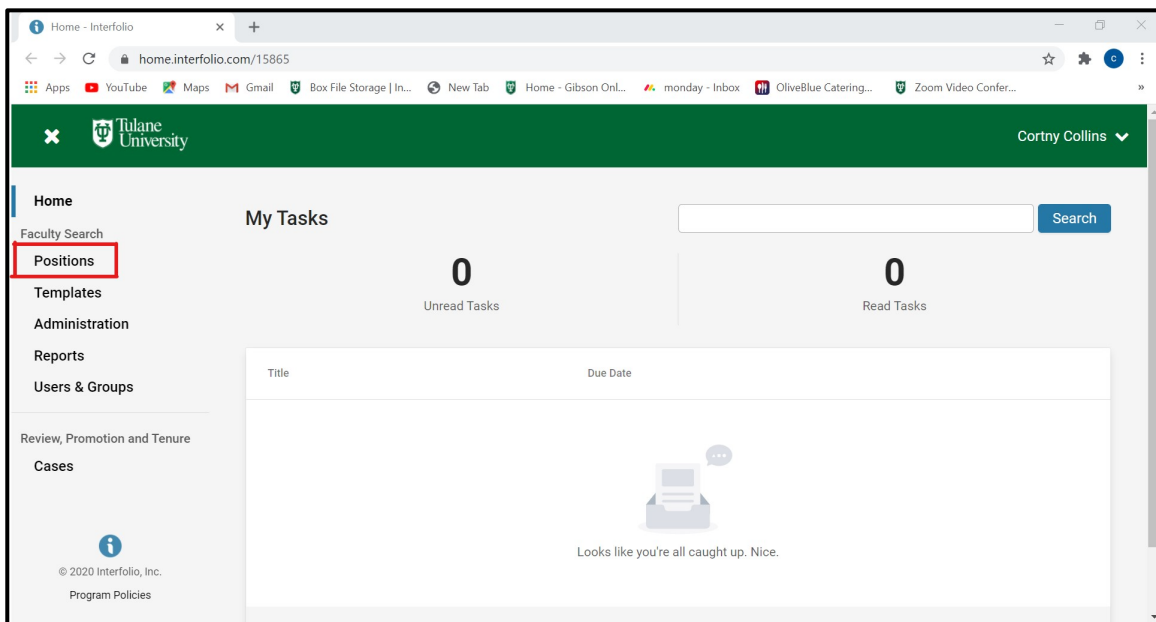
Home - Interfolio

home.interfolio.com/15865

Apps YouTube Maps Gmail Box File Storage | In... New Tab Home - Gibson Onl... monday - Inbox OliveBlue Catering... Zoom Video Confer...

Tulane University

Cortny Collins

Home
Faculty Search
Positions
Templates
Administration
Reports
Users & Groups

Review, Promotion and Tenure
Cases

© 2020 Interfolio, Inc.
Program Policies

My Tasks

Search

0
Unread Tasks

0
Read Tasks

| Title | Due Date |
|---|---|

Looks like you're all caught up. Nice.